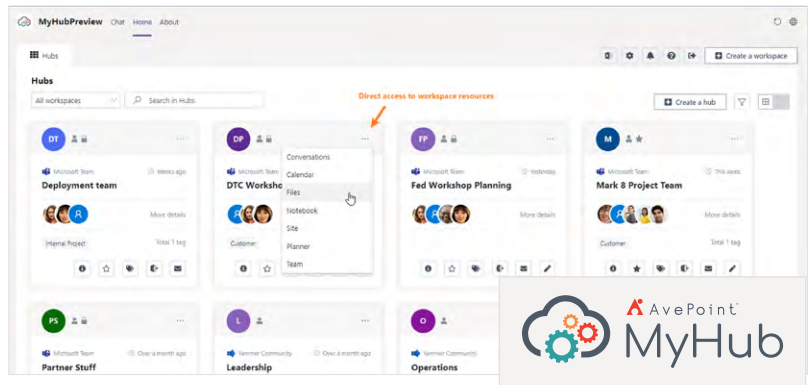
MyHubPreview Chat Home About

Hubs

Create a workspace

Hubs

All workspaces

Search in Hubs

Direct access to workspace resources

Create a hub

DT

Microsoft Team

Weeks ago

Deployment team

More details

Internal Project

Total 1 tag

DP

Microsoft Team

DTC Worksho

Customer

Conversations

Calendar

Files

Notebook

Site

Planner

Team

FP

Microsoft Team

Yesterday

Fed Workshop Planning

More details

M

Microsoft Team

This week

Mark 8 Project Team

More details

Customer

Total 1 tag

PS

Microsoft Team

Over a month ago

Partner Stuff

L

Yammer Community

Over a month ago

Leadership

O

Yammer Community

Operations

AvePoint

MyHub